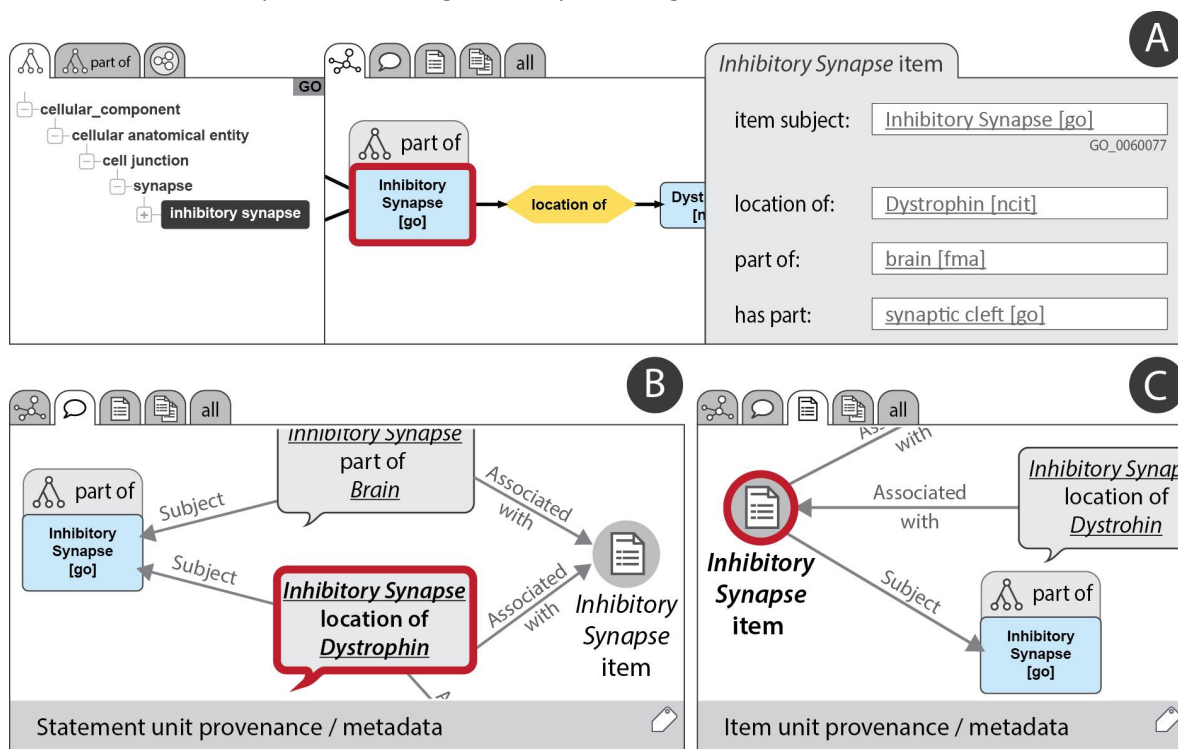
A

part of

GO

cellular_component

cellular anatomical entity

cell junction

synapse

inhibitory synapse

all

part of

Inhibitory Synapse [go]

location of

Dyst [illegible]

Inhibitory Synapse item

item subject: Inhibitory Synapse [go]

GO_0060077

location of: Dystrophin [ncit]

part of: brain [fma]

has part: synaptic cleft [go]

B

all

part of

Inhibitory Synapse [go]

Subject

Subject

Inhibitory Synapse part of Brain

Associated with

Inhibitory Synapse location of Dystrophin

Associated with

Inhibitory Synapse item

Statement unit provenance / metadata

C

all

with

Associated with

Inhibitory Synap location of Dystrohin

Inhibitory Synapse item

Subject

part of

Inhibitory Synapse [go]

Item unit provenance / metadata